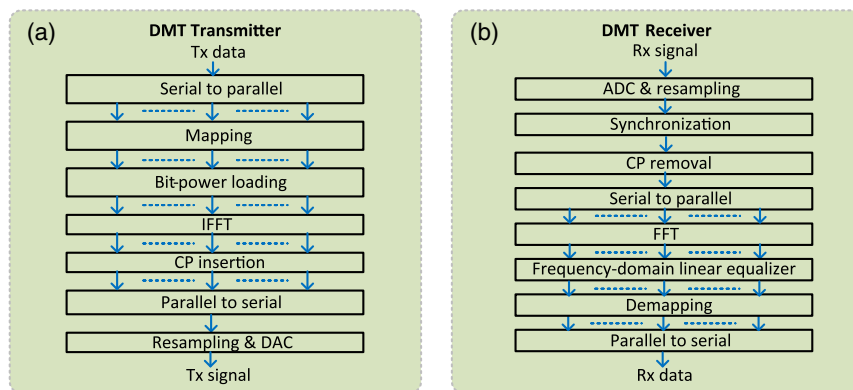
(a)
DMT Transmitter
Tx data
Serial to parallel
Mapping
Bit-power loading
IFFT
CP insertion
Parallel to serial
Resampling & DAC
Tx signal

(b)
DMT Receiver
Rx signal
ADC & resampling
Synchronization
CP removal
Serial to parallel
FFT
Frequency-domain linear equalizer
Demapping
Parallel to serial
Rx data